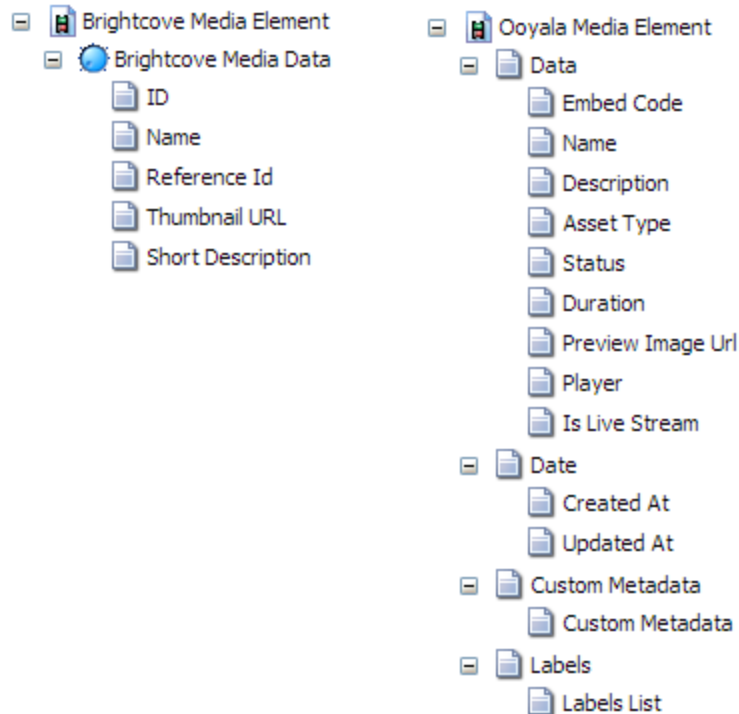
Brightcove Media Element
Brightcove Media Data
ID
Name
Reference Id
Thumbnail URL
Short Description

Ooyala Media Element
Data
Embed Code
Name
Description
Asset Type
Status
Duration
Preview Image Url
Player
Is Live Stream
Date
Created At
Updated At
Custom Metadata
Custom Metadata
Labels
Labels List